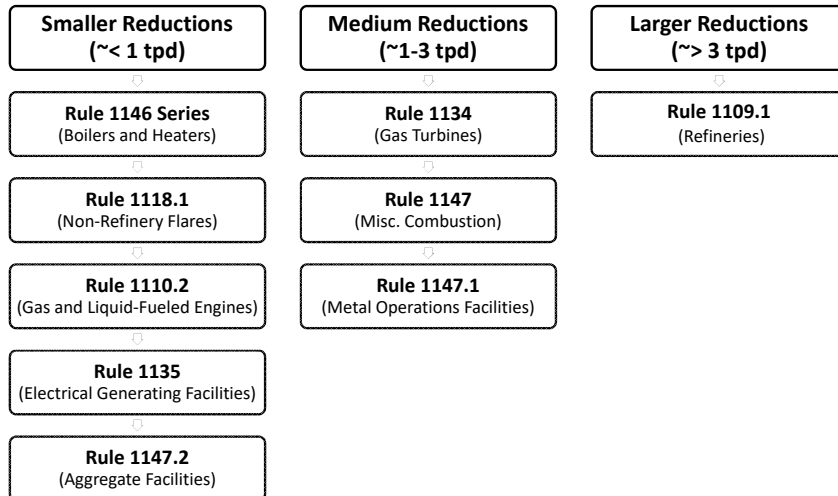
**Smaller Reductions (~< 1 tpd)**

**Rule 1146 Series** (Boilers and Heaters)

**Rule 1118.1** (Non-Refinery Flares)

**Rule 1110.2** (Gas and Liquid-Fueled Engines)

**Rule 1135** (Electrical Generating Facilities)

**Rule 1147.2** (Aggregate Facilities)

**Medium Reductions (~1-3 tpd)**

**Rule 1134** (Gas Turbines)

**Rule 1147** (Misc. Combustion)

**Rule 1147.1** (Metal Operations Facilities)

**Larger Reductions (~> 3 tpd)**

**Rule 1109.1** (Refineries)